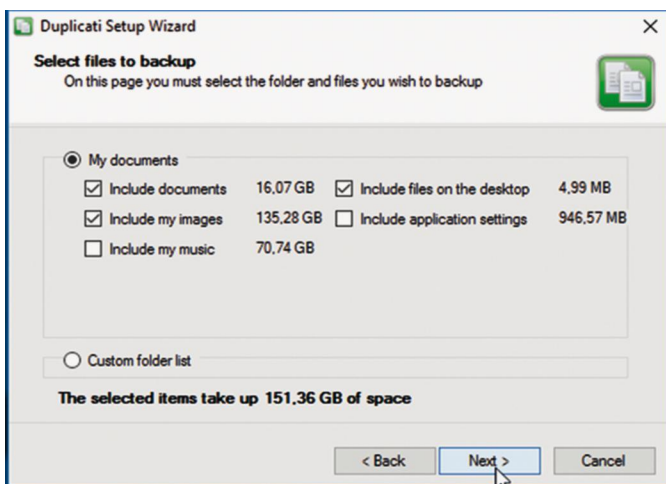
Duplicati Setup Wizard

×

Select files to backup
On this page you must select the folder and files you wish to backup

My documents

Include documents 16,07 GB
Include files on the desktop 4,99 MB
Include my images 135,28 GB
Include application settings 946,57 MB
Include my music 70,74 GB

Custom folder list

The selected items take up 151,36 GB of space

< Back
Next >
Cancel